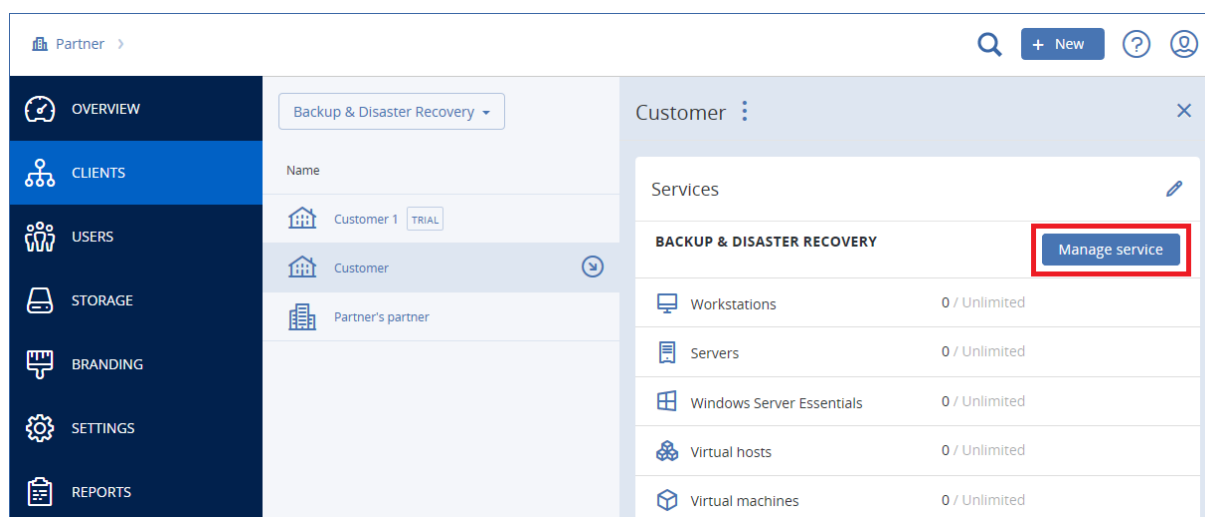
Partner >

+ New

OVERVIEW

CLIENTS

USERS

STORAGE

BRANDING

SETTINGS

REPORTS

Backup & Disaster Recovery

Name

Customer 1 TRIAL

Customer

Partner's partner

Customer

Services

BACKUP & DISASTER RECOVERY

Manage service

| | |
|---|---|
| Workstations | 0 / Unlimited |
| Servers | 0 / Unlimited |
| Windows Server Essentials | 0 / Unlimited |
| Virtual hosts | 0 / Unlimited |
| Virtual machines | 0 / Unlimited |